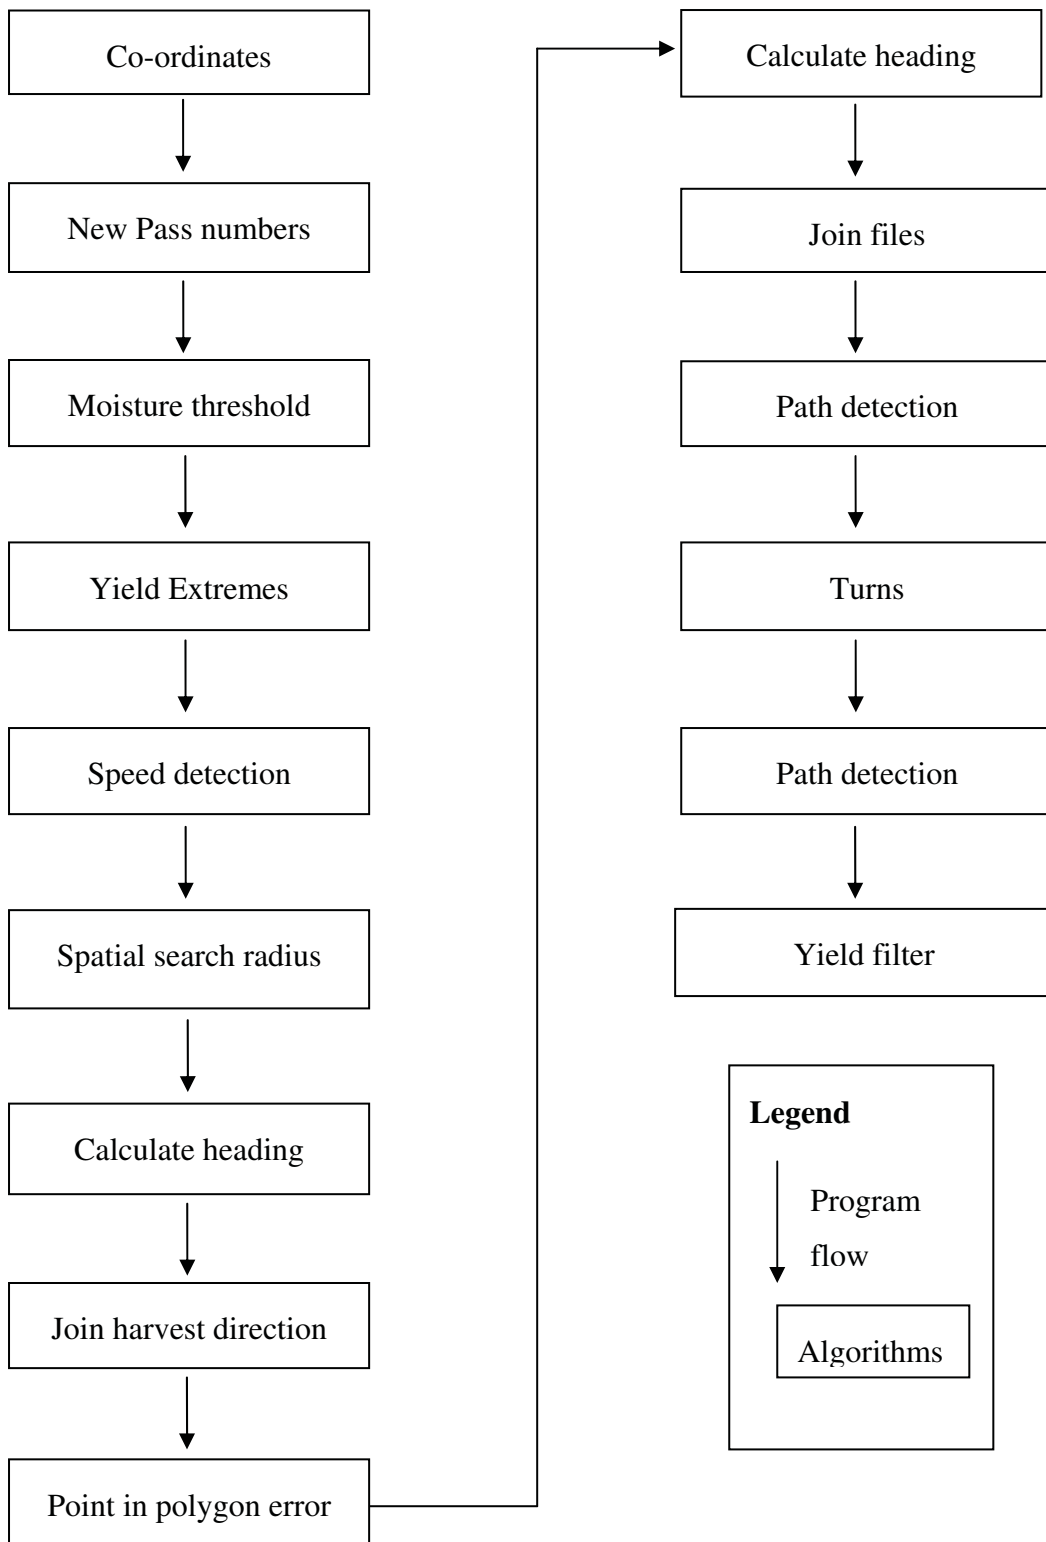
Co-ordinates

New Pass numbers

Moisture threshold

Yield Extremes

Speed detection

Spatial search radius

Calculate heading

Join harvest direction

Point in polygon error

Calculate heading

Join files

Path detection

Turns

Path detection

Yield filter

Legend

Program flow

Algorithms